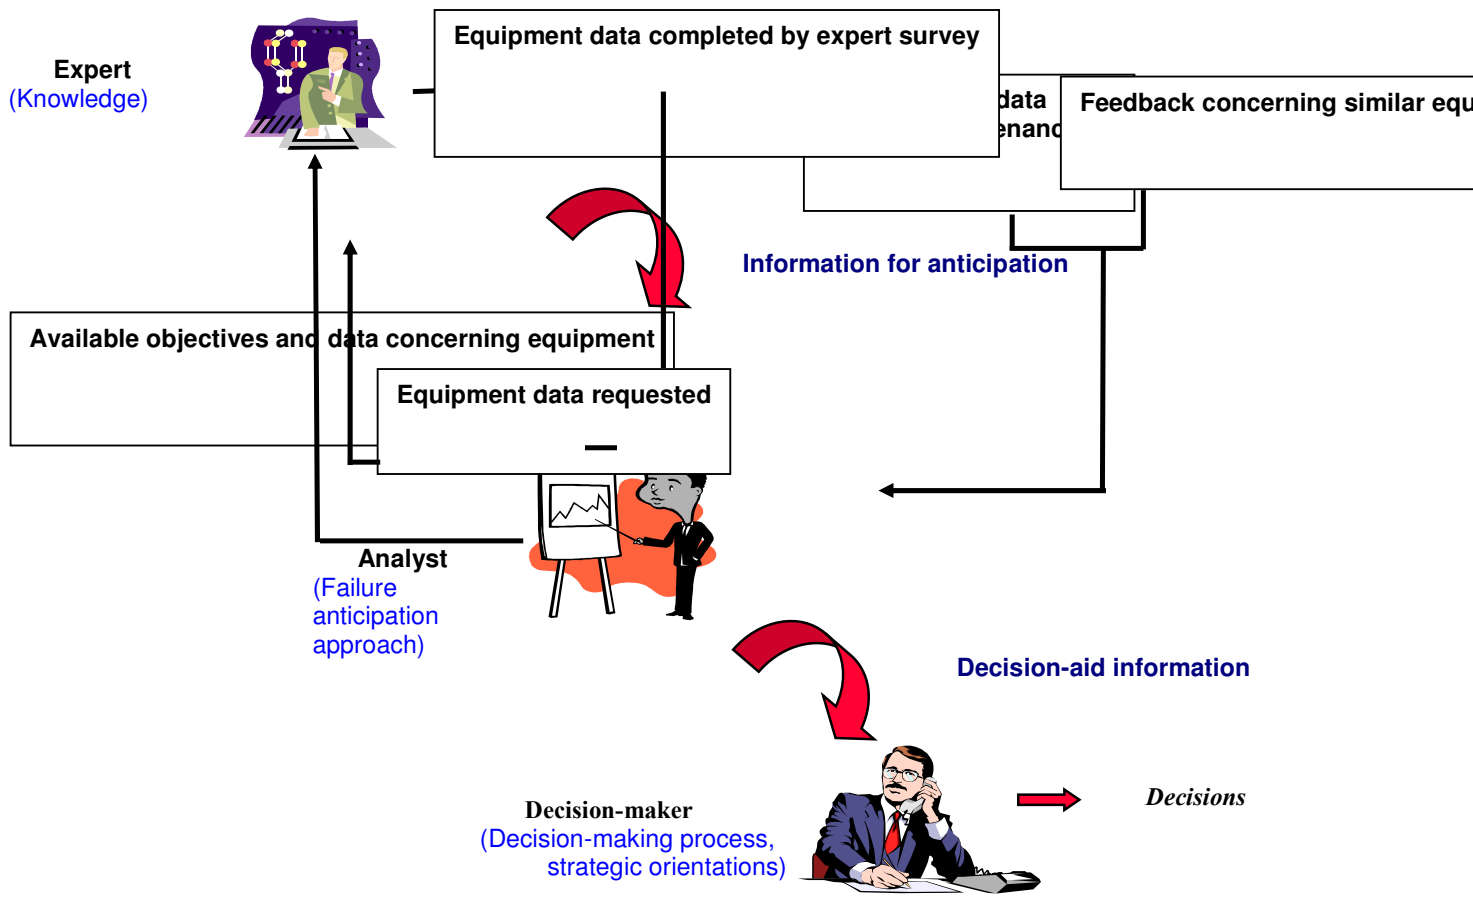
Expert
(Knowledge)

Equipment data completed by expert survey

data
enanc

Feedback concerning similar equ

Information for anticipation

Available objectives and data concerning equipment

Equipment data requested

Analyst
(Failure anticipation approach)

Decision-aid information

Decision-maker
(Decision-making process, strategic orientations)

Decisions